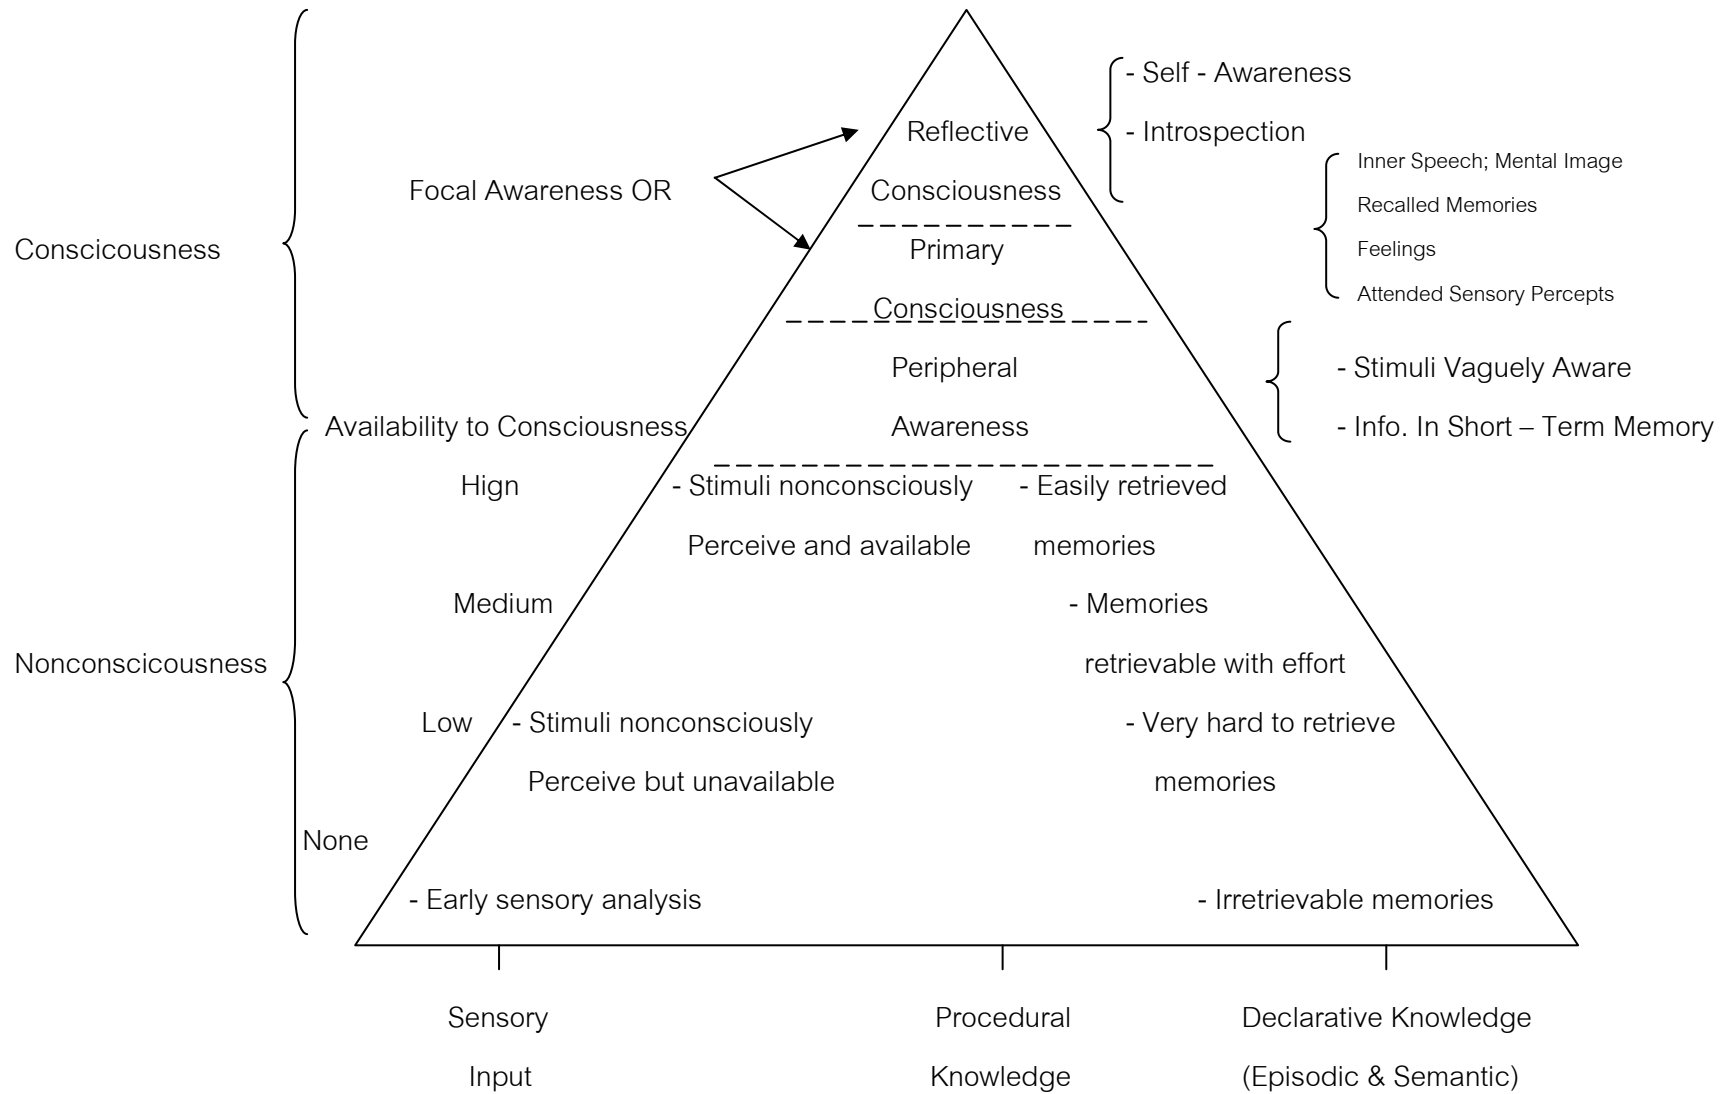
Conscicousness

Focal Awareness OR

Reflective Consciousness

- Self - Awareness
- Introspection

Inner Speech; Mental Image
Recalled Memories
Feelings
Attended Sensory Percepts

Primary Consciousness

Peripheral Awareness

- Stimuli Vaguely Aware
- Info. In Short – Term Memory

Availability to Consciousness

Nonconscicousness

Hign
- Stimuli nonconsciously Perceive and available
- Easily retrieved memories

Medium
- Memories retrievable with effort

Low
- Stimuli nonconsciously Perceive but unavailable
- Very hard to retrieve memories

None
- Early sensory analysis
- Irretrievable memories

Sensory Input

Procedural Knowledge

Declarative Knowledge (Episodic & Semantic)